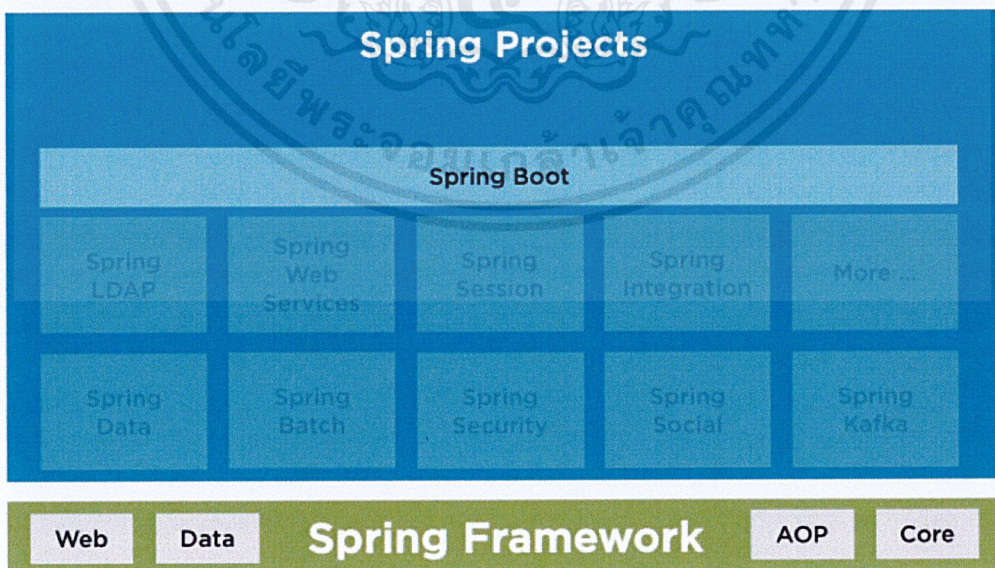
Spring Projects

Spring Boot

Spring LDAP

Spring Web Services

Spring Session

Spring Integration

More ...

Spring Data

Spring Batch

Spring Security

Spring Social

Spring Kafka

Web

Data

Spring Framework

AOP

Core